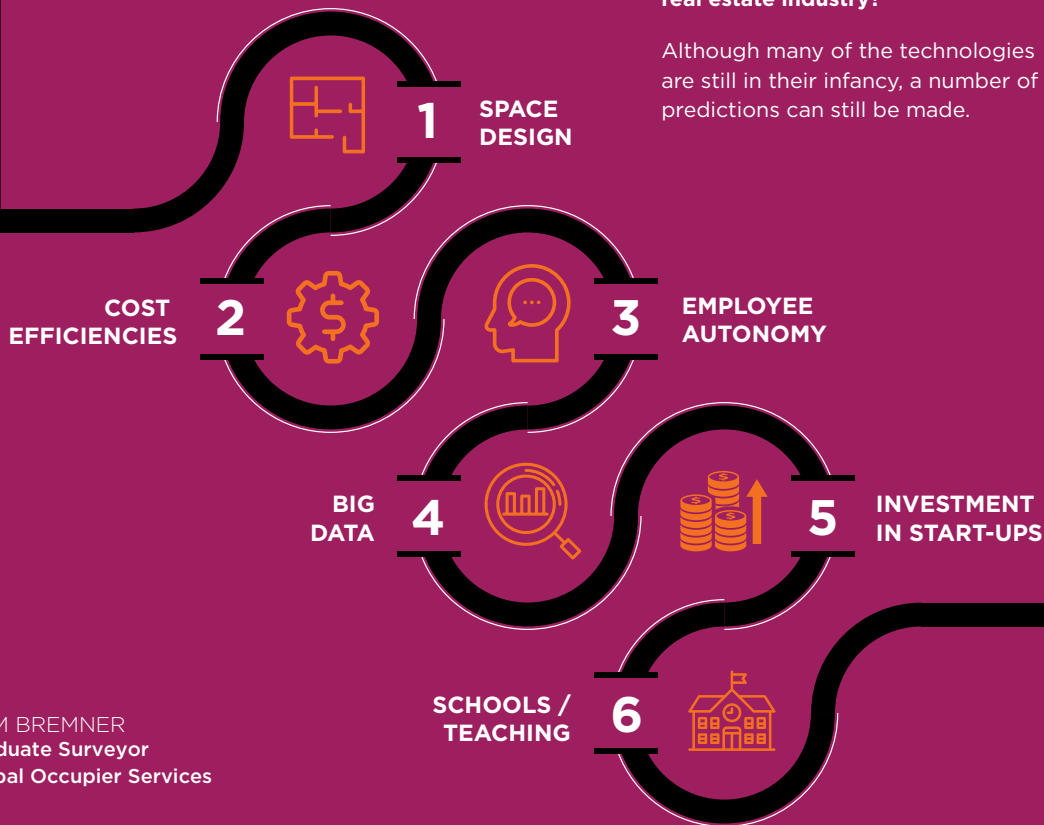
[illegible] real estate industry?

Although many of the technologies are still in their infancy, a number of predictions can still be made.

1 SPACE DESIGN

COST EFFICIENCIES 2

3 EMPLOYEE AUTONOMY

BIG DATA 4

5 INVESTMENT IN START-UPS

SCHOOLS / TEACHING 6

M BREMNER
duate Surveyor
bal Occupier Services